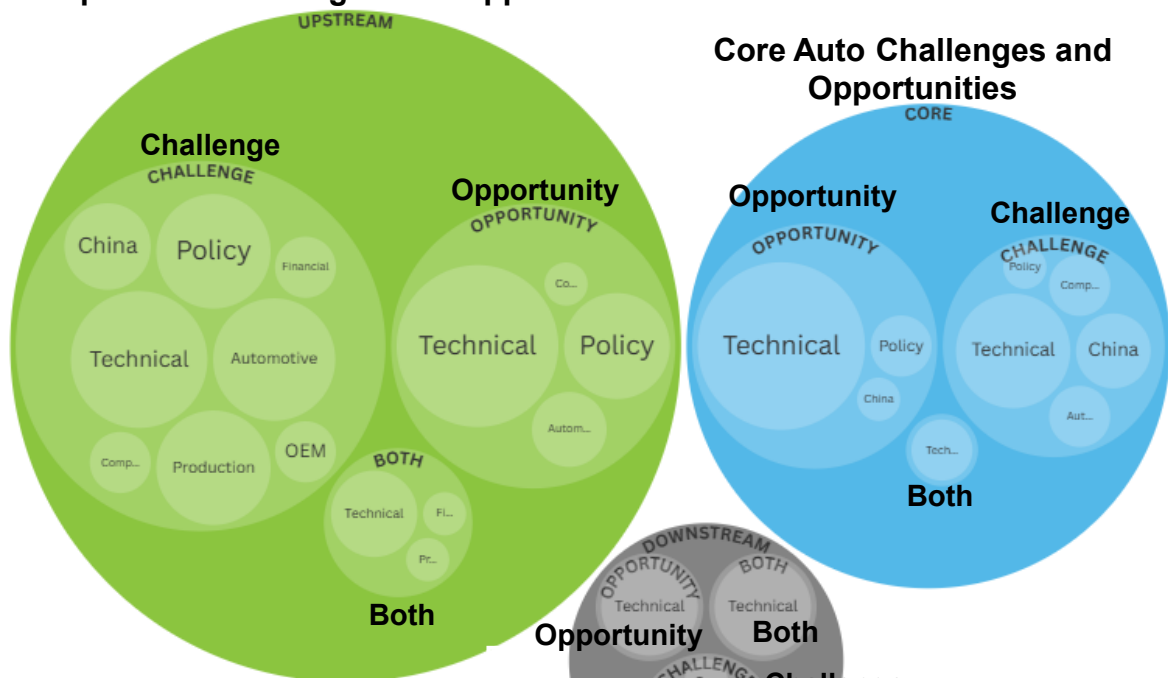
UPSTREAM

Challenge

CHALLENGE

China

Policy

Financial

Technical

Automotive

Comp...

Production

OEM

Opportunity

OPPORTUNITY

Co...

Technical

Policy

Autom...

BOTH

Technical

Fi...

Pr...

Both

Core Auto Challenges and Opportunities

CORE

Opportunity

OPPORTUNITY

Technical

Policy

China

Challenge

CHALLENGE

Policy

Comp...

Technical

China

Aut...

Tech...

Both

DOWNSTREAM

OPPORTUNITY

Technical

BOTH

Technical

Opportunity

Both

CHALLENGE